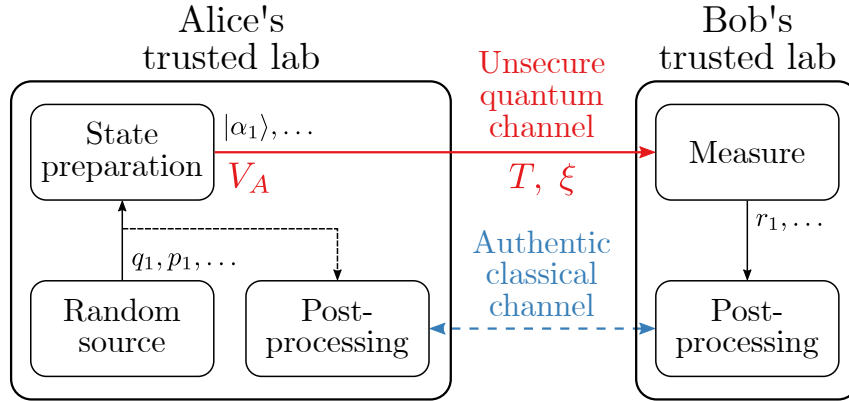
Alice's trusted lab

Bob's trusted lab

Unsecure quantum channel

State preparation

$|\alpha_1\rangle, \ldots$

$V_A$

$T,\ \xi$

Measure

$r_1, \ldots$

$q_1, p_1, \ldots$

Authentic classical channel

Random source

Post-processing

Post-processing